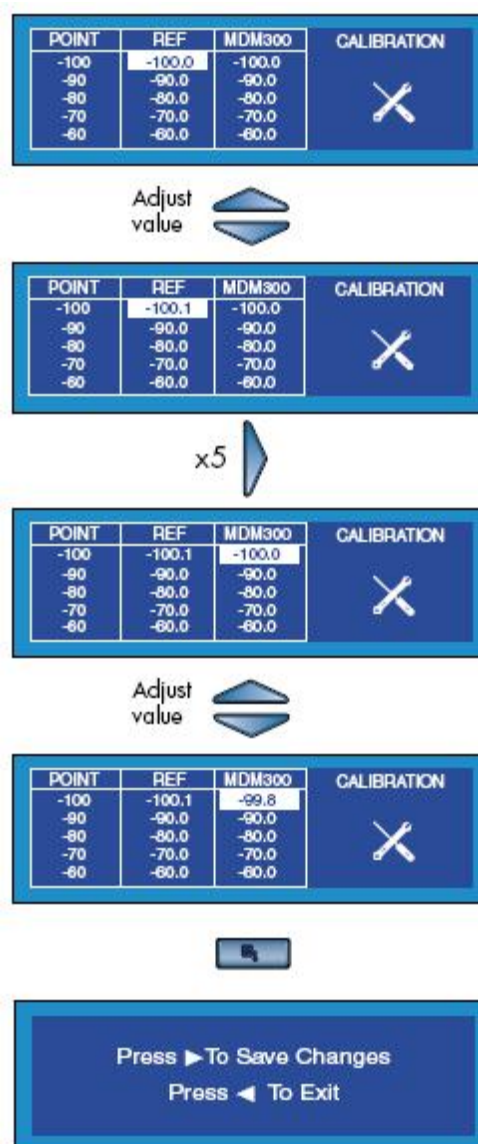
| POINT | REF | MDM300 |
|---|---|---|
| -100 | -100.0 | -100.0 |
| -90 | -90.0 | -90.0 |
| -80 | -80.0 | -80.0 |
| -70 | -70.0 | -70.0 |
| -60 | -60.0 | -60.0 |

CALIBRATION

Adjust value

| POINT | REF | MDM300 |
|---|---|---|
| -100 | -100.1 | -100.0 |
| -90 | -90.0 | -90.0 |
| -80 | -80.0 | -80.0 |
| -70 | -70.0 | -70.0 |
| -60 | -60.0 | -60.0 |

CALIBRATION

x5

| POINT | REF | MDM300 |
|---|---|---|
| -100 | -100.1 | -100.0 |
| -90 | -90.0 | -90.0 |
| -80 | -80.0 | -80.0 |
| -70 | -70.0 | -70.0 |
| -60 | -60.0 | -60.0 |

CALIBRATION

Adjust value

| POINT | REF | MDM300 |
|---|---|---|
| -100 | -100.1 | -99.8 |
| -90 | -90.0 | -90.0 |
| -80 | -80.0 | -80.0 |
| -70 | -70.0 | -70.0 |
| -60 | -60.0 | -60.0 |

CALIBRATION

Press ► To Save Changes
Press ◄ To Exit